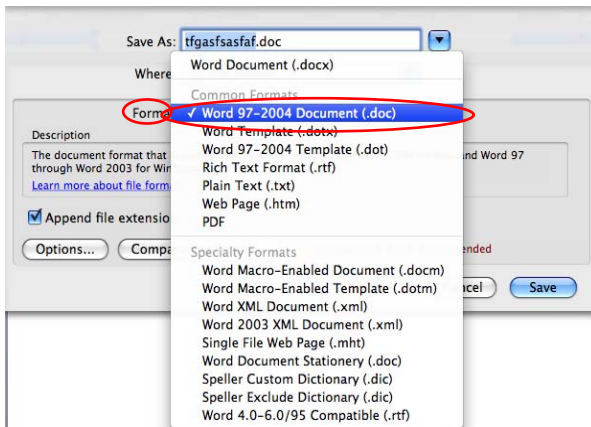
Save As: tfgasfsasfaf.doc

Where

Format

Description

The document format that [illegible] and Word 97 through Word 2003 for Win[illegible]

Learn more about file forma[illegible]

Append file extensio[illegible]

Options...

Compa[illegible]

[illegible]ended

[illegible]ncel

Save

Word Document (.docx)

Common Formats

✓ Word 97-2004 Document (.doc)

Word Template (.dotx)

Word 97-2004 Template (.dot)

Rich Text Format (.rtf)

Plain Text (.txt)

Web Page (.htm)

PDF

Specialty Formats

Word Macro-Enabled Document (.docm)

Word Macro-Enabled Template (.dotm)

Word XML Document (.xml)

Word 2003 XML Document (.xml)

Single File Web Page (.mht)

Word Document Stationery (.doc)

Speller Custom Dictionary (.dic)

Speller Exclude Dictionary (.dic)

Word 4.0-6.0/95 Compatible (.rtf)